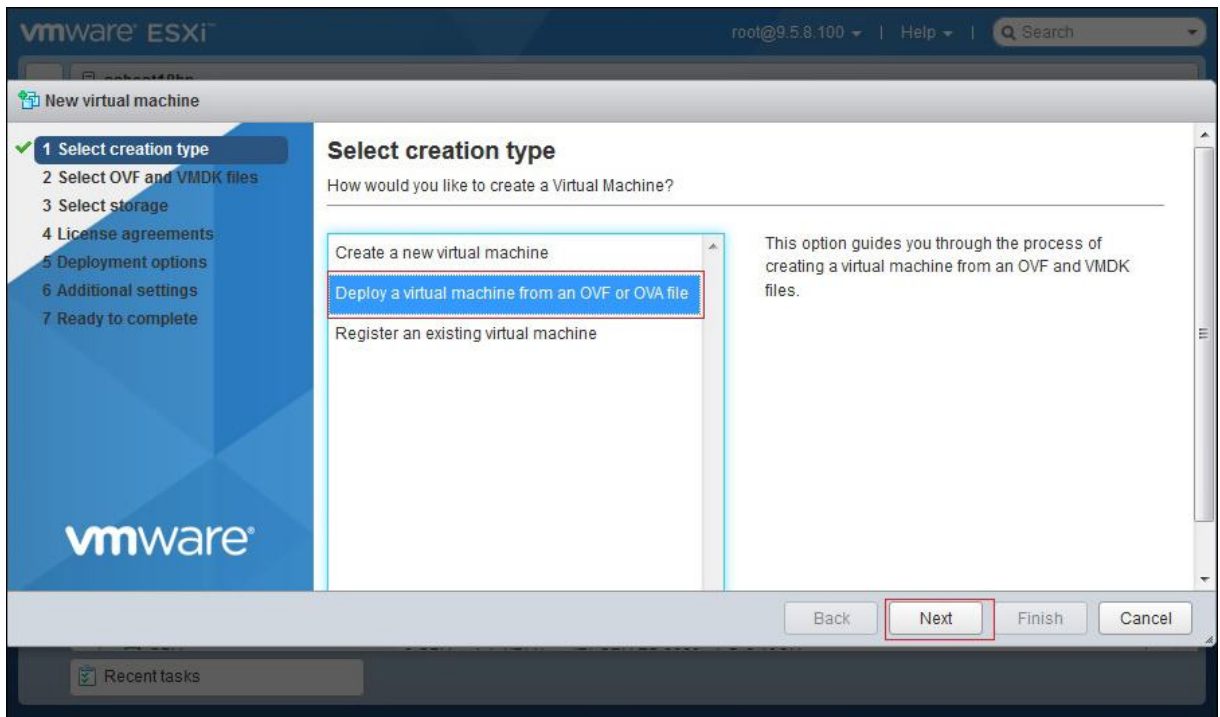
vmware ESXi

root@9.5.8.100 ▾ | Help ▾ | Search

New virtual machine

1 Select creation type
2 Select OVF and VMDK files
3 Select storage
4 License agreements
5 Deployment options
6 Additional settings
7 Ready to complete

vmware

Select creation type

How would you like to create a Virtual Machine?

Create a new virtual machine

Deploy a virtual machine from an OVF or OVA file

Register an existing virtual machine

This option guides you through the process of creating a virtual machine from an OVF and VMDK files.

Back Next Finish Cancel

Recent tasks